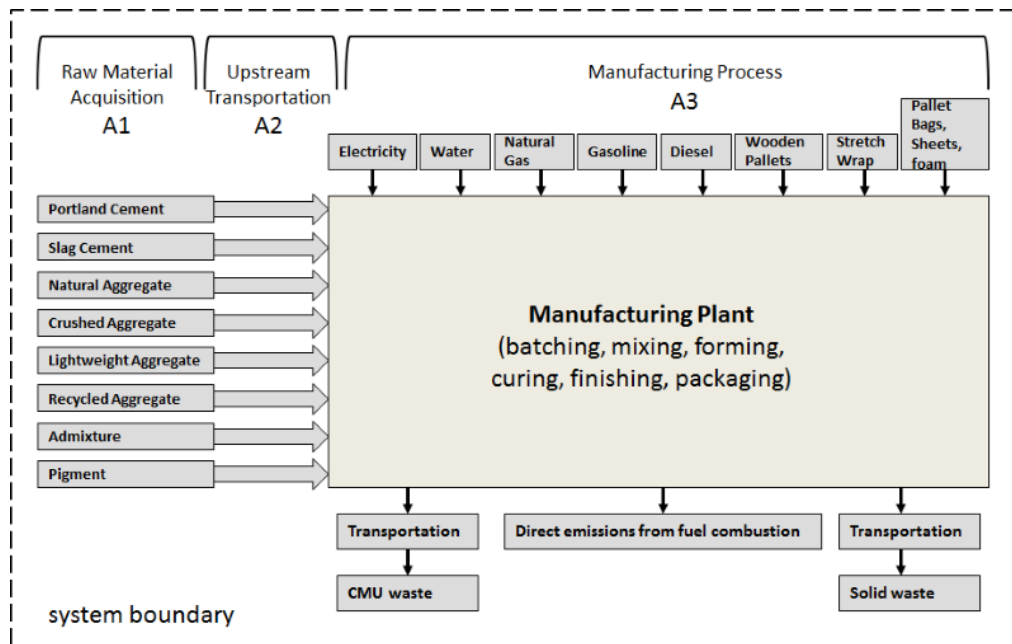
Raw Material Acquisition
A1

Upstream Transportation
A2

Manufacturing Process
A3

Electricity
Water
Natural Gas
Gasoline
Diesel
Wooden Pallets
Stretch Wrap
Pallet Bags, Sheets, foam

Portland Cement
Slag Cement
Natural Aggregate
Crushed Aggregate
Lightweight Aggregate
Recycled Aggregate
Admixture
Pigment

Manufacturing Plant
(batching, mixing, forming, curing, finishing, packaging)

Transportation
Direct emissions from fuel combustion
Transportation
CMU waste
Solid waste

system boundary